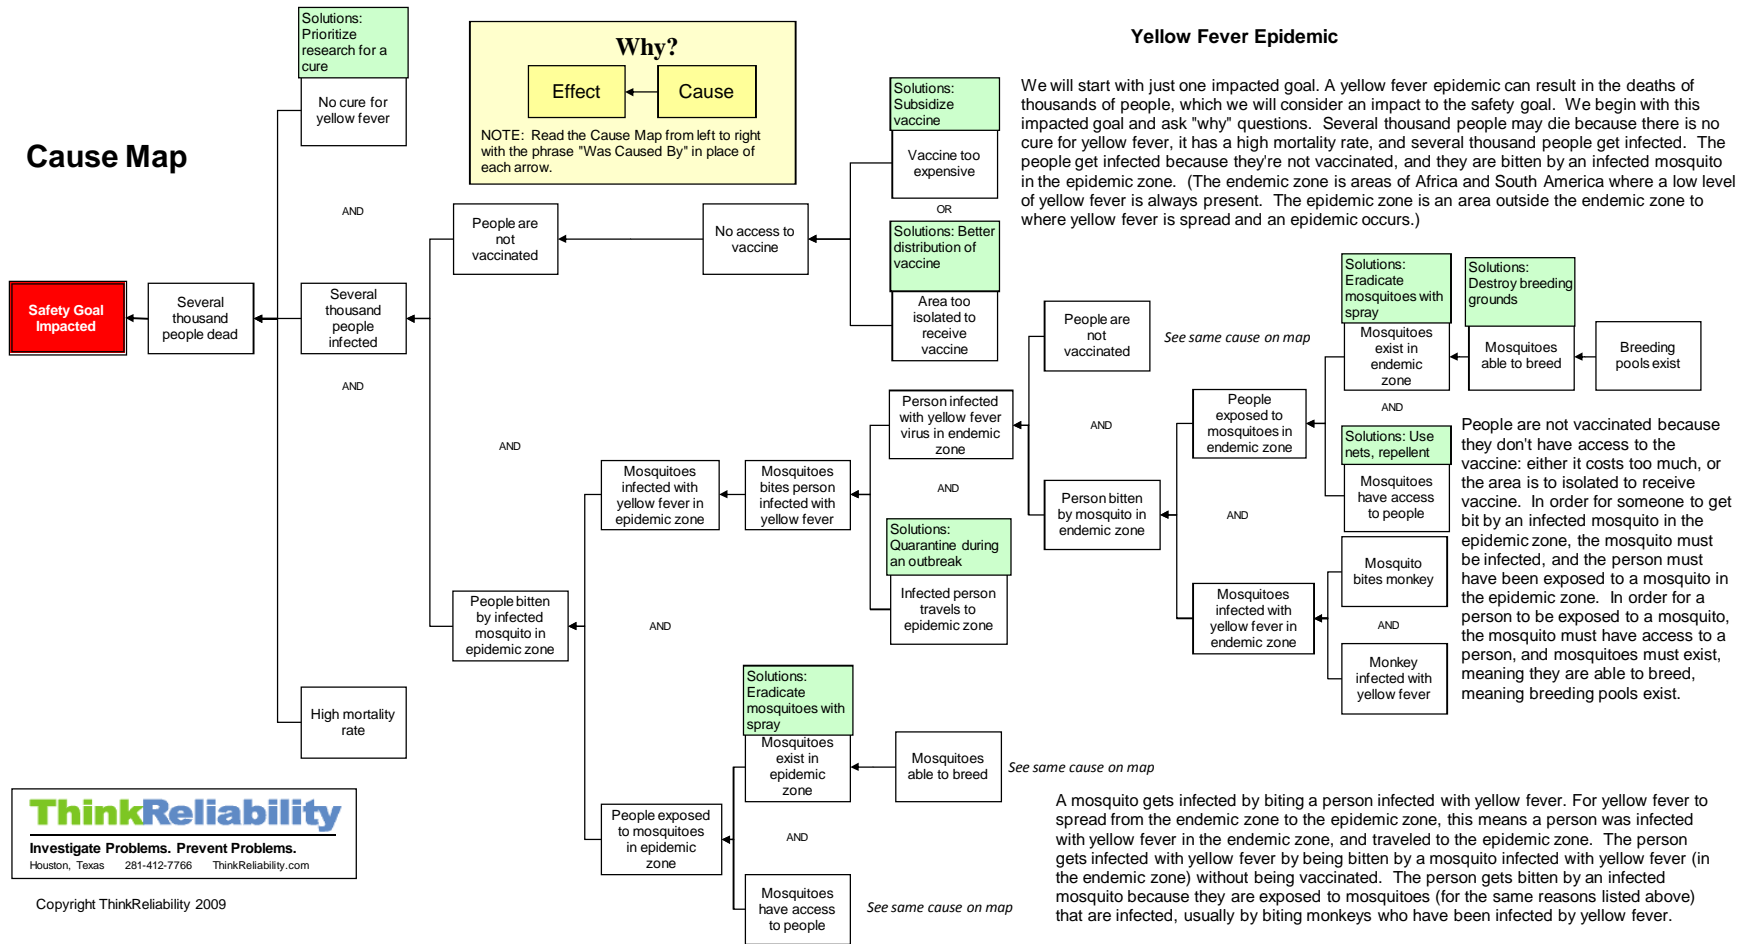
Cause Map

Why?

Effect

Cause

NOTE: Read the Cause Map from left to right with the phrase "Was Caused By" in place of each arrow.

Yellow Fever Epidemic

We will start with just one impacted goal. A yellow fever epidemic can result in the deaths of thousands of people, which we will consider an impact to the safety goal. We begin with this impacted goal and ask "why" questions. Several thousand people may die because there is no cure for yellow fever, it has a high mortality rate, and several thousand people get infected. The people get infected because they're not vaccinated, and they are bitten by an infected mosquito in the epidemic zone. (The endemic zone is areas of Africa and South America where a low level of yellow fever is always present. The epidemic zone is an area outside the endemic zone to where yellow fever is spread and an epidemic occurs.)

Safety Goal Impacted

Several thousand people dead

Solutions: Prioritize research for a cure

No cure for yellow fever

AND

Several thousand people infected

AND

High mortality rate

AND

People are not vaccinated

No access to vaccine

Solutions: Subsidize vaccine

Vaccine too expensive

OR

Solutions: Better distribution of vaccine

Area too isolated to receive vaccine

People bitten by infected mosquito in epidemic zone

AND

Mosquitoes infected with yellow fever in epidemic zone

Mosquitoes bites person infected with yellow fever

Person infected with yellow fever virus in endemic zone

AND

Solutions: Quarantine during an outbreak

Infected person travels to epidemic zone

People are not vaccinated

See same cause on map

AND

Person bitten by mosquito in endemic zone

AND

People exposed to mosquitoes in endemic zone

Solutions: Eradicate mosquitoes with spray

Mosquitoes exist in endemic zone

Solutions: Destroy breeding grounds

Mosquitoes able to breed

Breeding pools exist

AND

Solutions: Use nets, repellent

Mosquitoes have access to people

Mosquitoes infected with yellow fever in endemic zone

Mosquito bites monkey

AND

Monkey infected with yellow fever

People are not vaccinated because they don't have access to the vaccine: either it costs too much, or the area is to isolated to receive vaccine. In order for someone to get bit by an infected mosquito in the epidemic zone, the mosquito must be infected, and the person must have been exposed to a mosquito in the epidemic zone. In order for a person to be exposed to a mosquito, the mosquito must have access to a person, and mosquitoes must exist, meaning they are able to breed, meaning breeding pools exist.

Solutions: Eradicate mosquitoes with spray

Mosquitoes exist in epidemic zone

Mosquitoes able to breed

See same cause on map

People exposed to mosquitoes in epidemic zone

AND

Mosquitoes have access to people

See same cause on map

A mosquito gets infected by biting a person infected with yellow fever. For yellow fever to spread from the endemic zone to the epidemic zone, this means a person was infected with yellow fever in the endemic zone, and traveled to the epidemic zone. The person gets infected with yellow fever by being bitten by a mosquito infected with yellow fever (in the endemic zone) without being vaccinated. The person gets bitten by an infected mosquito because they are exposed to mosquitoes (for the same reasons listed above) that are infected, usually by biting monkeys who have been infected by yellow fever.

ThinkReliability
Investigate Problems. Prevent Problems.
Houston, Texas 281-412-7766 ThinkReliability.com

Copyright ThinkReliability 2009